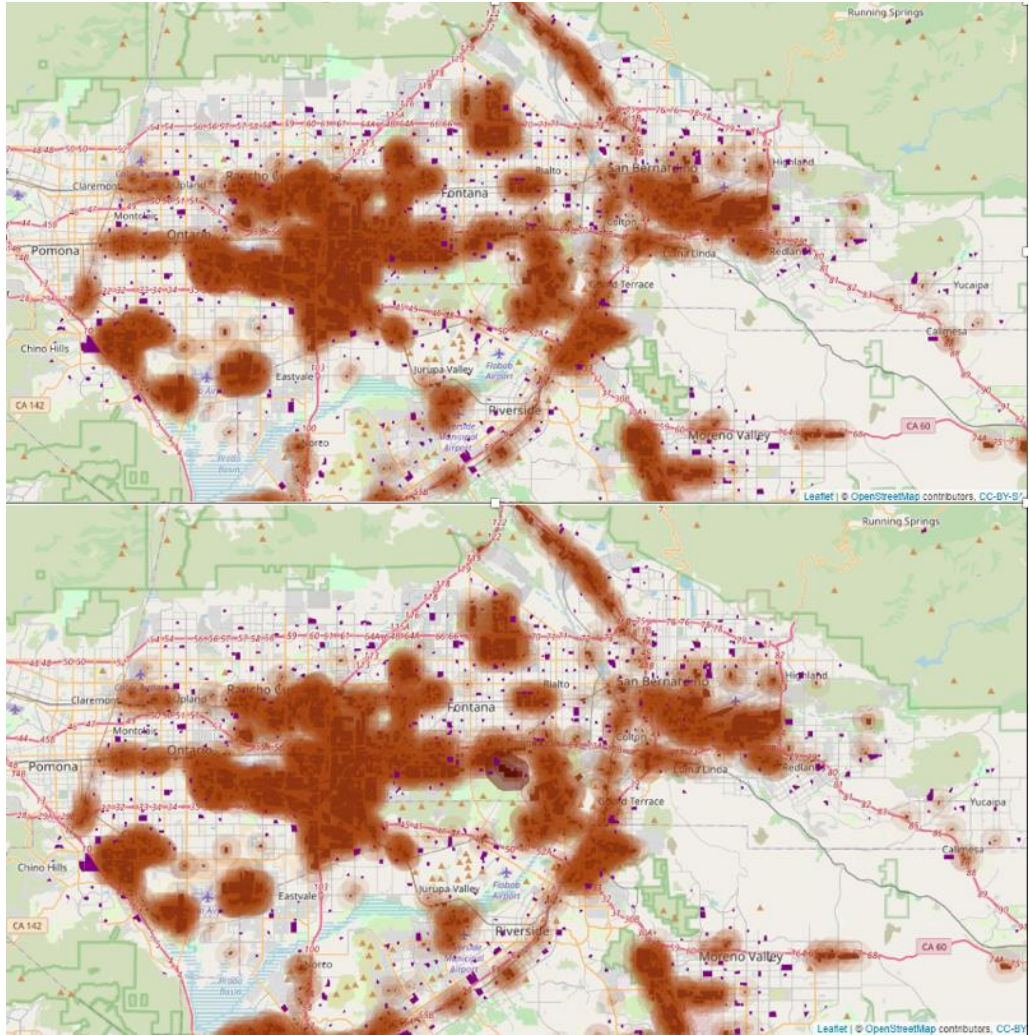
Running Springs
Highland
Claremont
Upland
Rancho C
Fontana
Rialto
San Bernardino
Montclair
Colton
Pomona
Ontario
Loma Linda
Redlands
Grand Terrace
Yucaipa
Calimesa
Chino Hills
Eastvale
Jurupa Valley
Flabob Airport
CA 142
Riverside
Norco
Moreno Valley
CA 60
Leaflet | © OpenStreetMap contributors, CC-BY-S

Running Springs
Highland
Claremont
Upland
Rancho C
Fontana
Rialto
San Bernardino
Montclair
Colton
Pomona
Ontario
Loma Linda
Redlands
Grand Terrace
Yucaipa
Calimesa
Chino Hills
Eastvale
Jurupa Valley
Flabob Airport
CA 142
Riverside
Norco
Moreno Valley
CA 60
Leaflet | © OpenStreetMap contributors, CC-BY